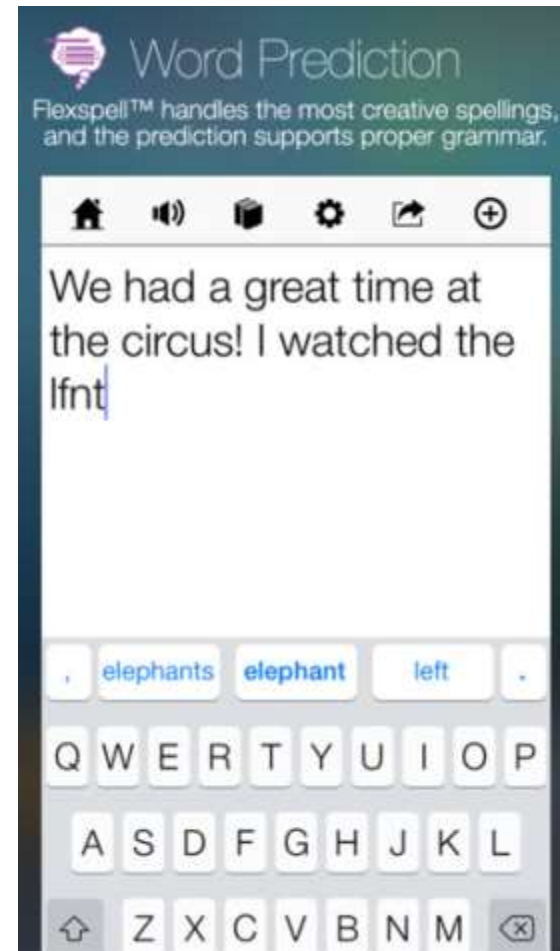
Word Prediction
Flexspell™ handles the most creative spellings, and the prediction supports proper grammar.

We had a great time at the circus! I watched the lfnt

, elephants elephant left .

Q W E R T Y U I O P
A S D F G H J K L
Z X C V B N M